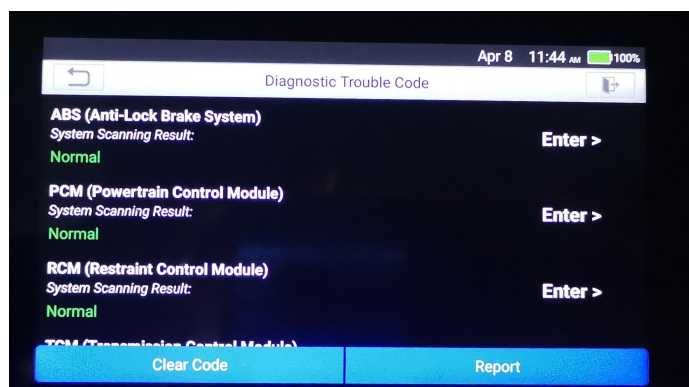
Apr 8 11:44 AM 100%

Diagnostic Trouble Code

ABS (Anti-Lock Brake System)
System Scanning Result:
Normal
Enter >

PCM (Powertrain Control Module)
System Scanning Result:
Normal
Enter >

RCM (Restraint Control Module)
System Scanning Result:
Normal
Enter >

TCM (Transmission Control Module)

Clear Code
Report